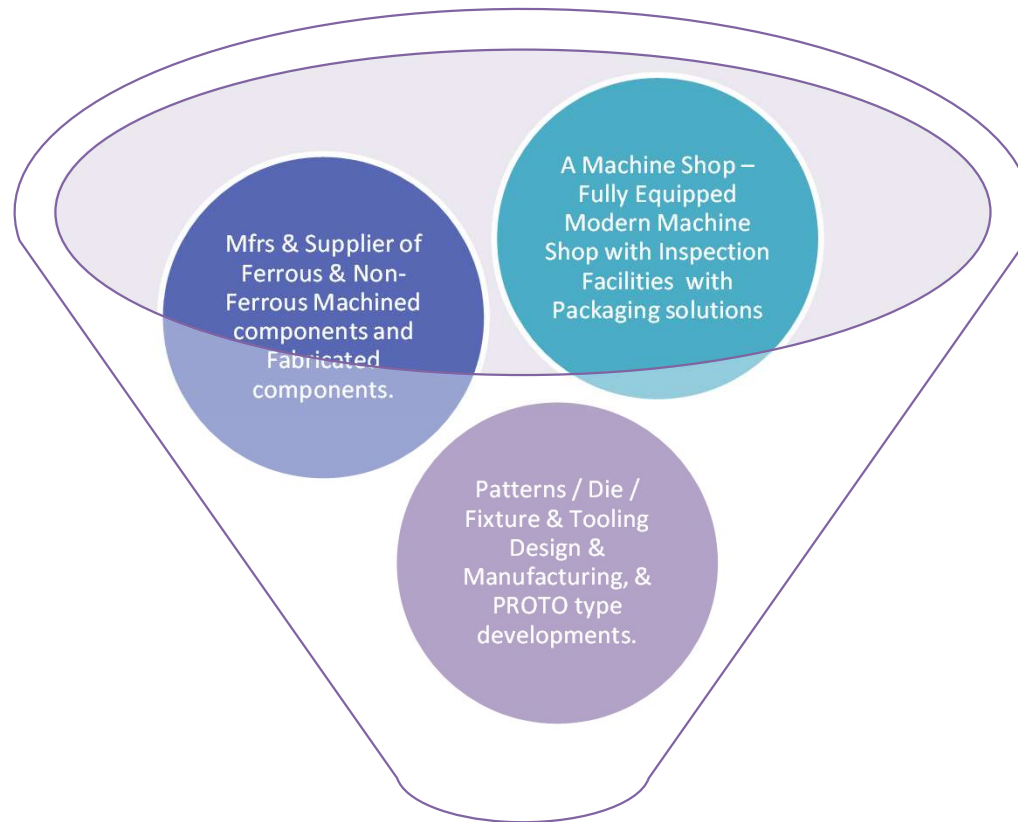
Mfrs & Supplier of Ferrous & Non-Ferrous Machined components and Fabricated components.

A Machine Shop – Fully Equipped Modern Machine Shop with Inspection Facilities with Packaging solutions

Patterns / Die / Fixture & Tooling Design & Manufacturing, & PROTO type developments.